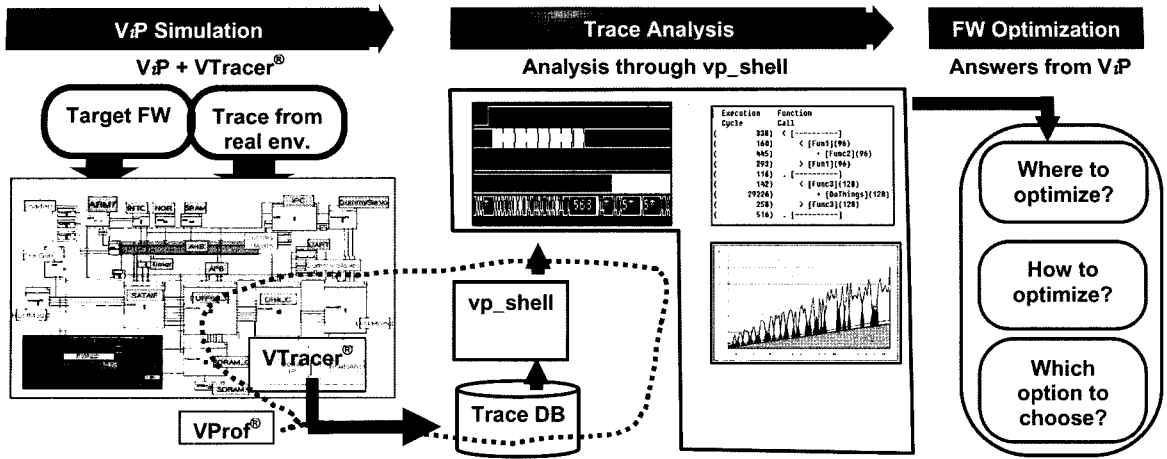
V*i*P Simulation

V*i*P + VTracer®

Target FW

Trace from real env.

ARM7

INTC

NOR

SRAM

IPC

DummyServo

AHB

Timer

APB

UART

SATAIF

UFFS

DHLC

SDRAM_C

SDRAM

VTracer®

VProf®

Trace Analysis

Analysis through vp_shell

vp_shell

Trace DB

| Execution Cycle | Function Call |
|---|---|
| ( 338) | < [---------] |
| ( 160) | < [Fun1](96) |
| ( 445) | + [Func2](96) |
| ( 293) | > [Fun1](96) |
| ( 116) | . [---------] |
| ( 142) | < [Func3](128) |
| ( 29226) | + [DoThings](128) |
| ( 258) | > [Func3](128) |
| ( 516) | . [---------] |

FW Optimization

Answers from V*i*P

Where to optimize?

How to optimize?

Which option to choose?